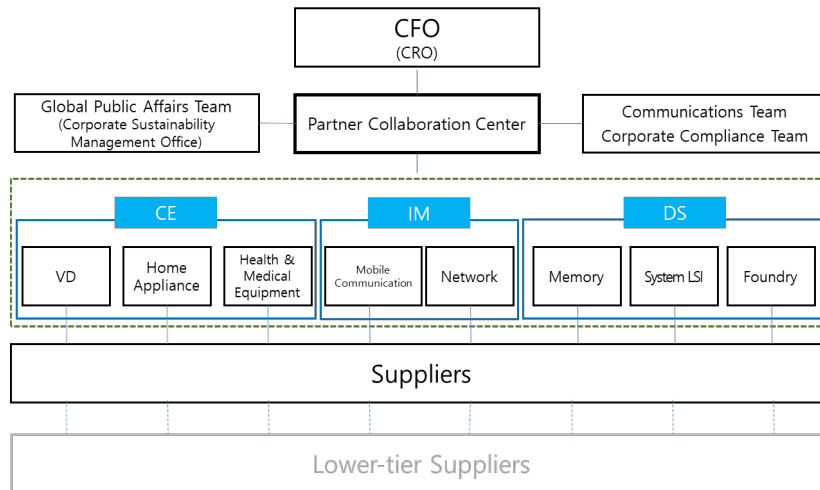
CFO
(CRO)

Global Public Affairs Team
(Corporate Sustainability Management Office)

Partner Collaboration Center

Communications Team
Corporate Compliance Team

CE

VD

Home Appliance

Health & Medical Equipment

IM

Mobile Communication

Network

DS

Memory

System LSI

Foundry

Suppliers

Lower-tier Suppliers